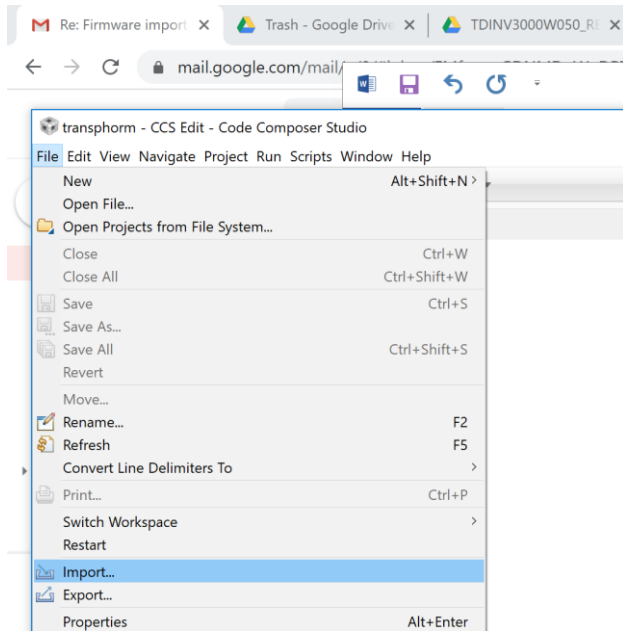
Re: Firmware import ×
Trash - Google Drive ×
TDINV3000W050_R

mail.google.com/mail/

transphorm - CCS Edit - Code Composer Studio

File Edit View Navigate Project Run Scripts Window Help

New Alt+Shift+N >
Open File...
Open Projects from File System...
Close Ctrl+W
Close All Ctrl+Shift+W
Save Ctrl+S
Save As...
Save All Ctrl+Shift+S
Revert
Move...
Rename... F2
Refresh F5
Convert Line Delimiters To >
Print... Ctrl+P
Switch Workspace >
Restart
Import...
Export...
Properties Alt+Enter